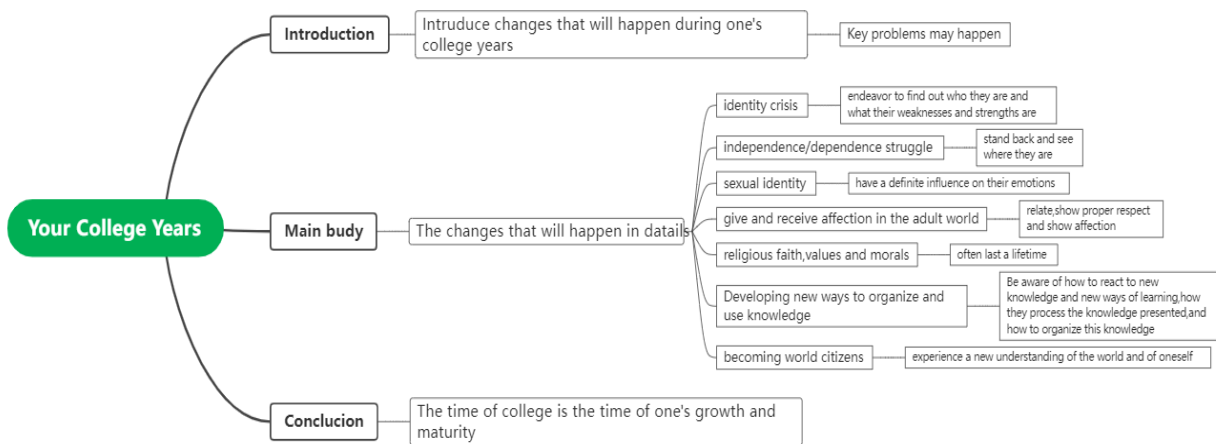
Your College Years

Introduction

Intruduce changes that will happen during one's college years

Key problems may happen

Main budy

The changes that will happen in datails

identity crisis

endeavor to find out who they are and what their weaknesses and strengths are

independence/dependence struggle

stand back and see where they are

sexual identity

have a definite influence on their emotions

give and receive affection in the adult world

relate,show proper respect and show affection

religious faith,values and morals

often last a lifetime

Developing new ways to organize and use knowledge

Be aware of how to react to new knowledge and new ways of learning,how they process the knowledge presented,and how to organize this knowledge

becoming world citizens

experience a new understanding of the world and of oneself

Conclucion

The time of college is the time of one's growth and maturity